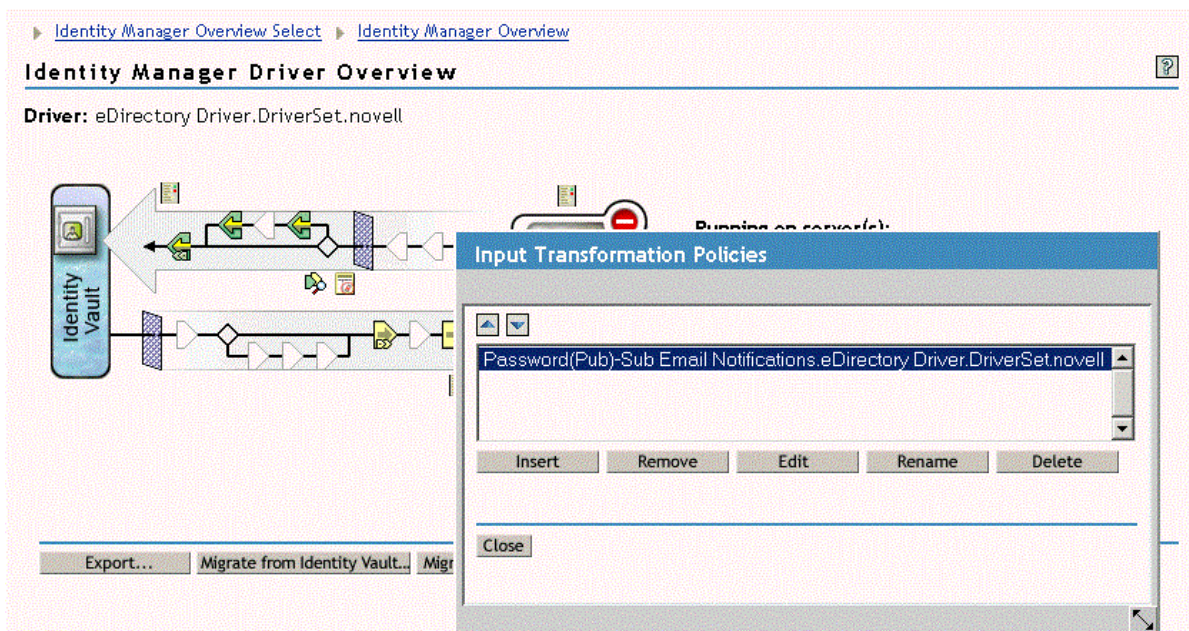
Identity Manager Overview Select Identity Manager Overview

Identity Manager Driver Overview

?

Driver: eDirectory Driver.DriverSet.novell

Identity Vault

Running on server(s):

Input Transformation Policies

Password(Pub)-Sub Email Notifications.eDirectory Driver.DriverSet.novell

Insert Remove Edit Rename Delete

Close

Export... Migrate from Identity Vault... Migr